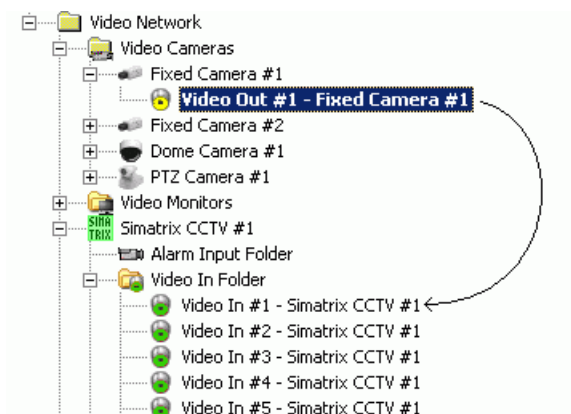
Video Network
Video Cameras
Fixed Camera #1
Video Out #1 - Fixed Camera #1
Fixed Camera #2
Dome Camera #1
PTZ Camera #1
Video Monitors
SIMATRIX
Simatrix CCTV #1
Alarm Input Folder
Video In Folder
Video In #1 - Simatrix CCTV #1
Video In #2 - Simatrix CCTV #1
Video In #3 - Simatrix CCTV #1
Video In #4 - Simatrix CCTV #1
Video In #5 - Simatrix CCTV #1